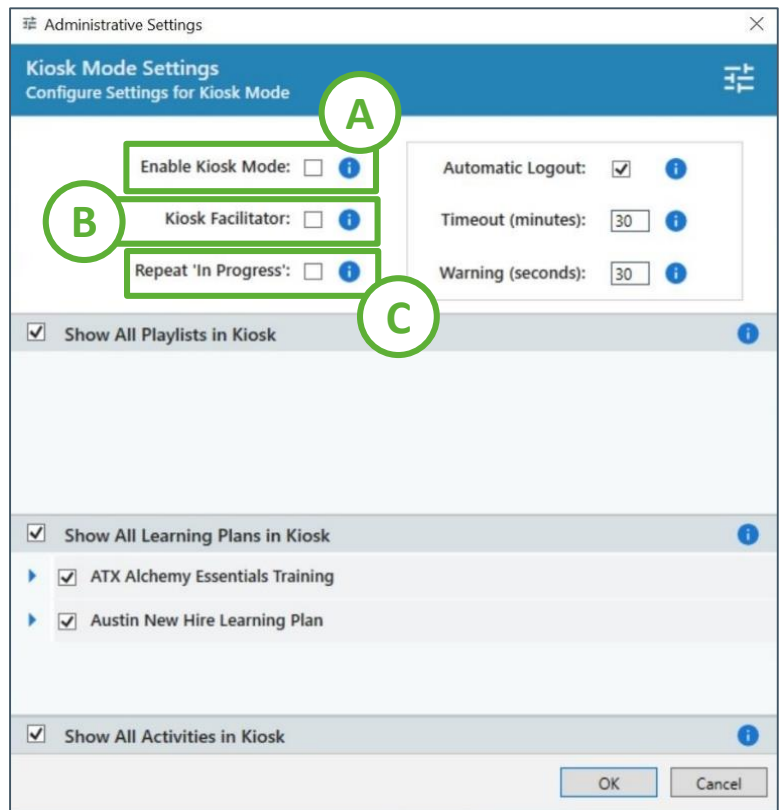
Administrative Settings

Kiosk Mode Settings
Configure Settings for Kiosk Mode

A

Enable Kiosk Mode:

B

Kiosk Facilitator:

Repeat 'In Progress':

C

Automatic Logout:

Timeout (minutes): 30

Warning (seconds): 30

Show All Playlists in Kiosk

Show All Learning Plans in Kiosk

ATX Alchemy Essentials Training

Austin New Hire Learning Plan

Show All Activities in Kiosk

OK

Cancel